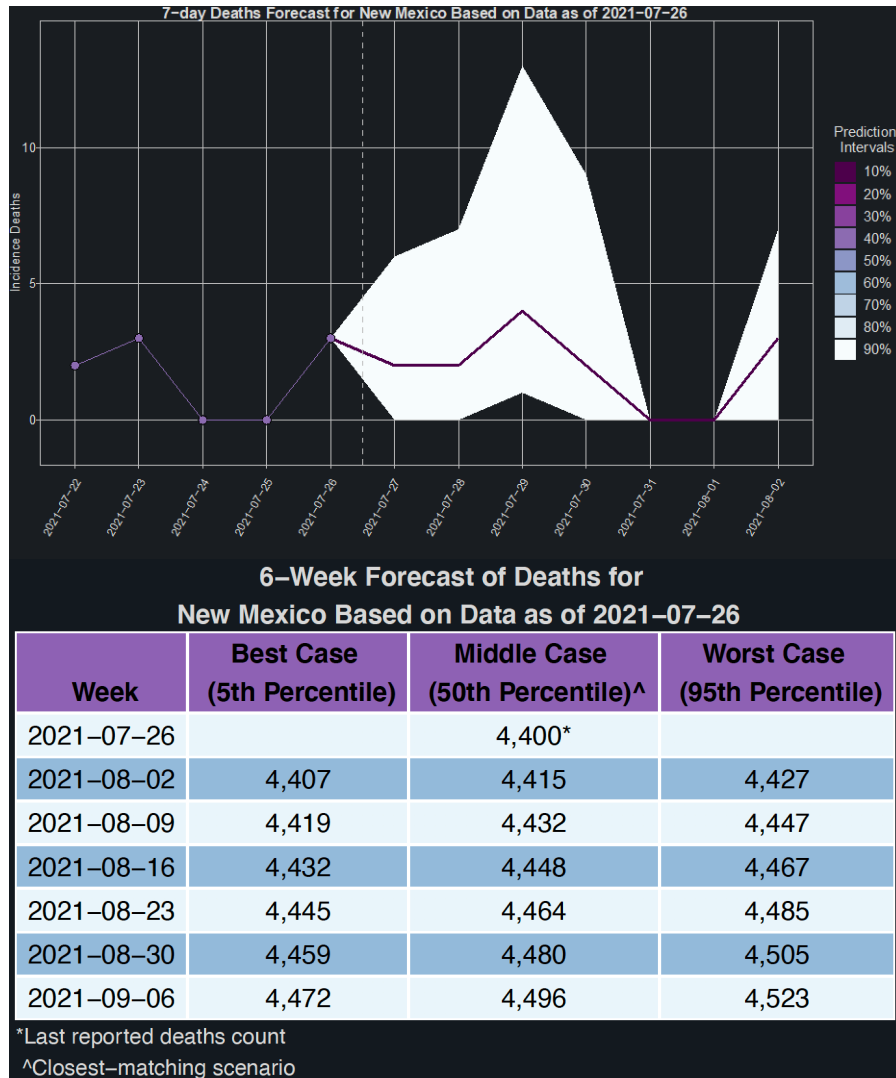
7-day Deaths Forecast for New Mexico Based on Data as of 2021-07-26

Incidence Deaths

10
5
0

2021-07-22
2021-07-23
2021-07-24
2021-07-25
2021-07-26
2021-07-27
2021-07-28
2021-07-29
2021-07-30
2021-07-31
2021-08-01
2021-08-02

Prediction Intervals
10%
20%
30%
40%
50%
60%
70%
80%
90%

6−Week Forecast of Deaths for New Mexico Based on Data as of 2021−07−26

| Week | Best Case (5th Percentile) | Middle Case (50th Percentile)^ | Worst Case (95th Percentile) |
|---|---|---|---|
| 2021−07−26 | | 4,400* | |
| 2021−08−02 | 4,407 | 4,415 | 4,427 |
| 2021−08−09 | 4,419 | 4,432 | 4,447 |
| 2021−08−16 | 4,432 | 4,448 | 4,467 |
| 2021−08−23 | 4,445 | 4,464 | 4,485 |
| 2021−08−30 | 4,459 | 4,480 | 4,505 |
| 2021−09−06 | 4,472 | 4,496 | 4,523 |

*Last reported deaths count
^Closest−matching scenario